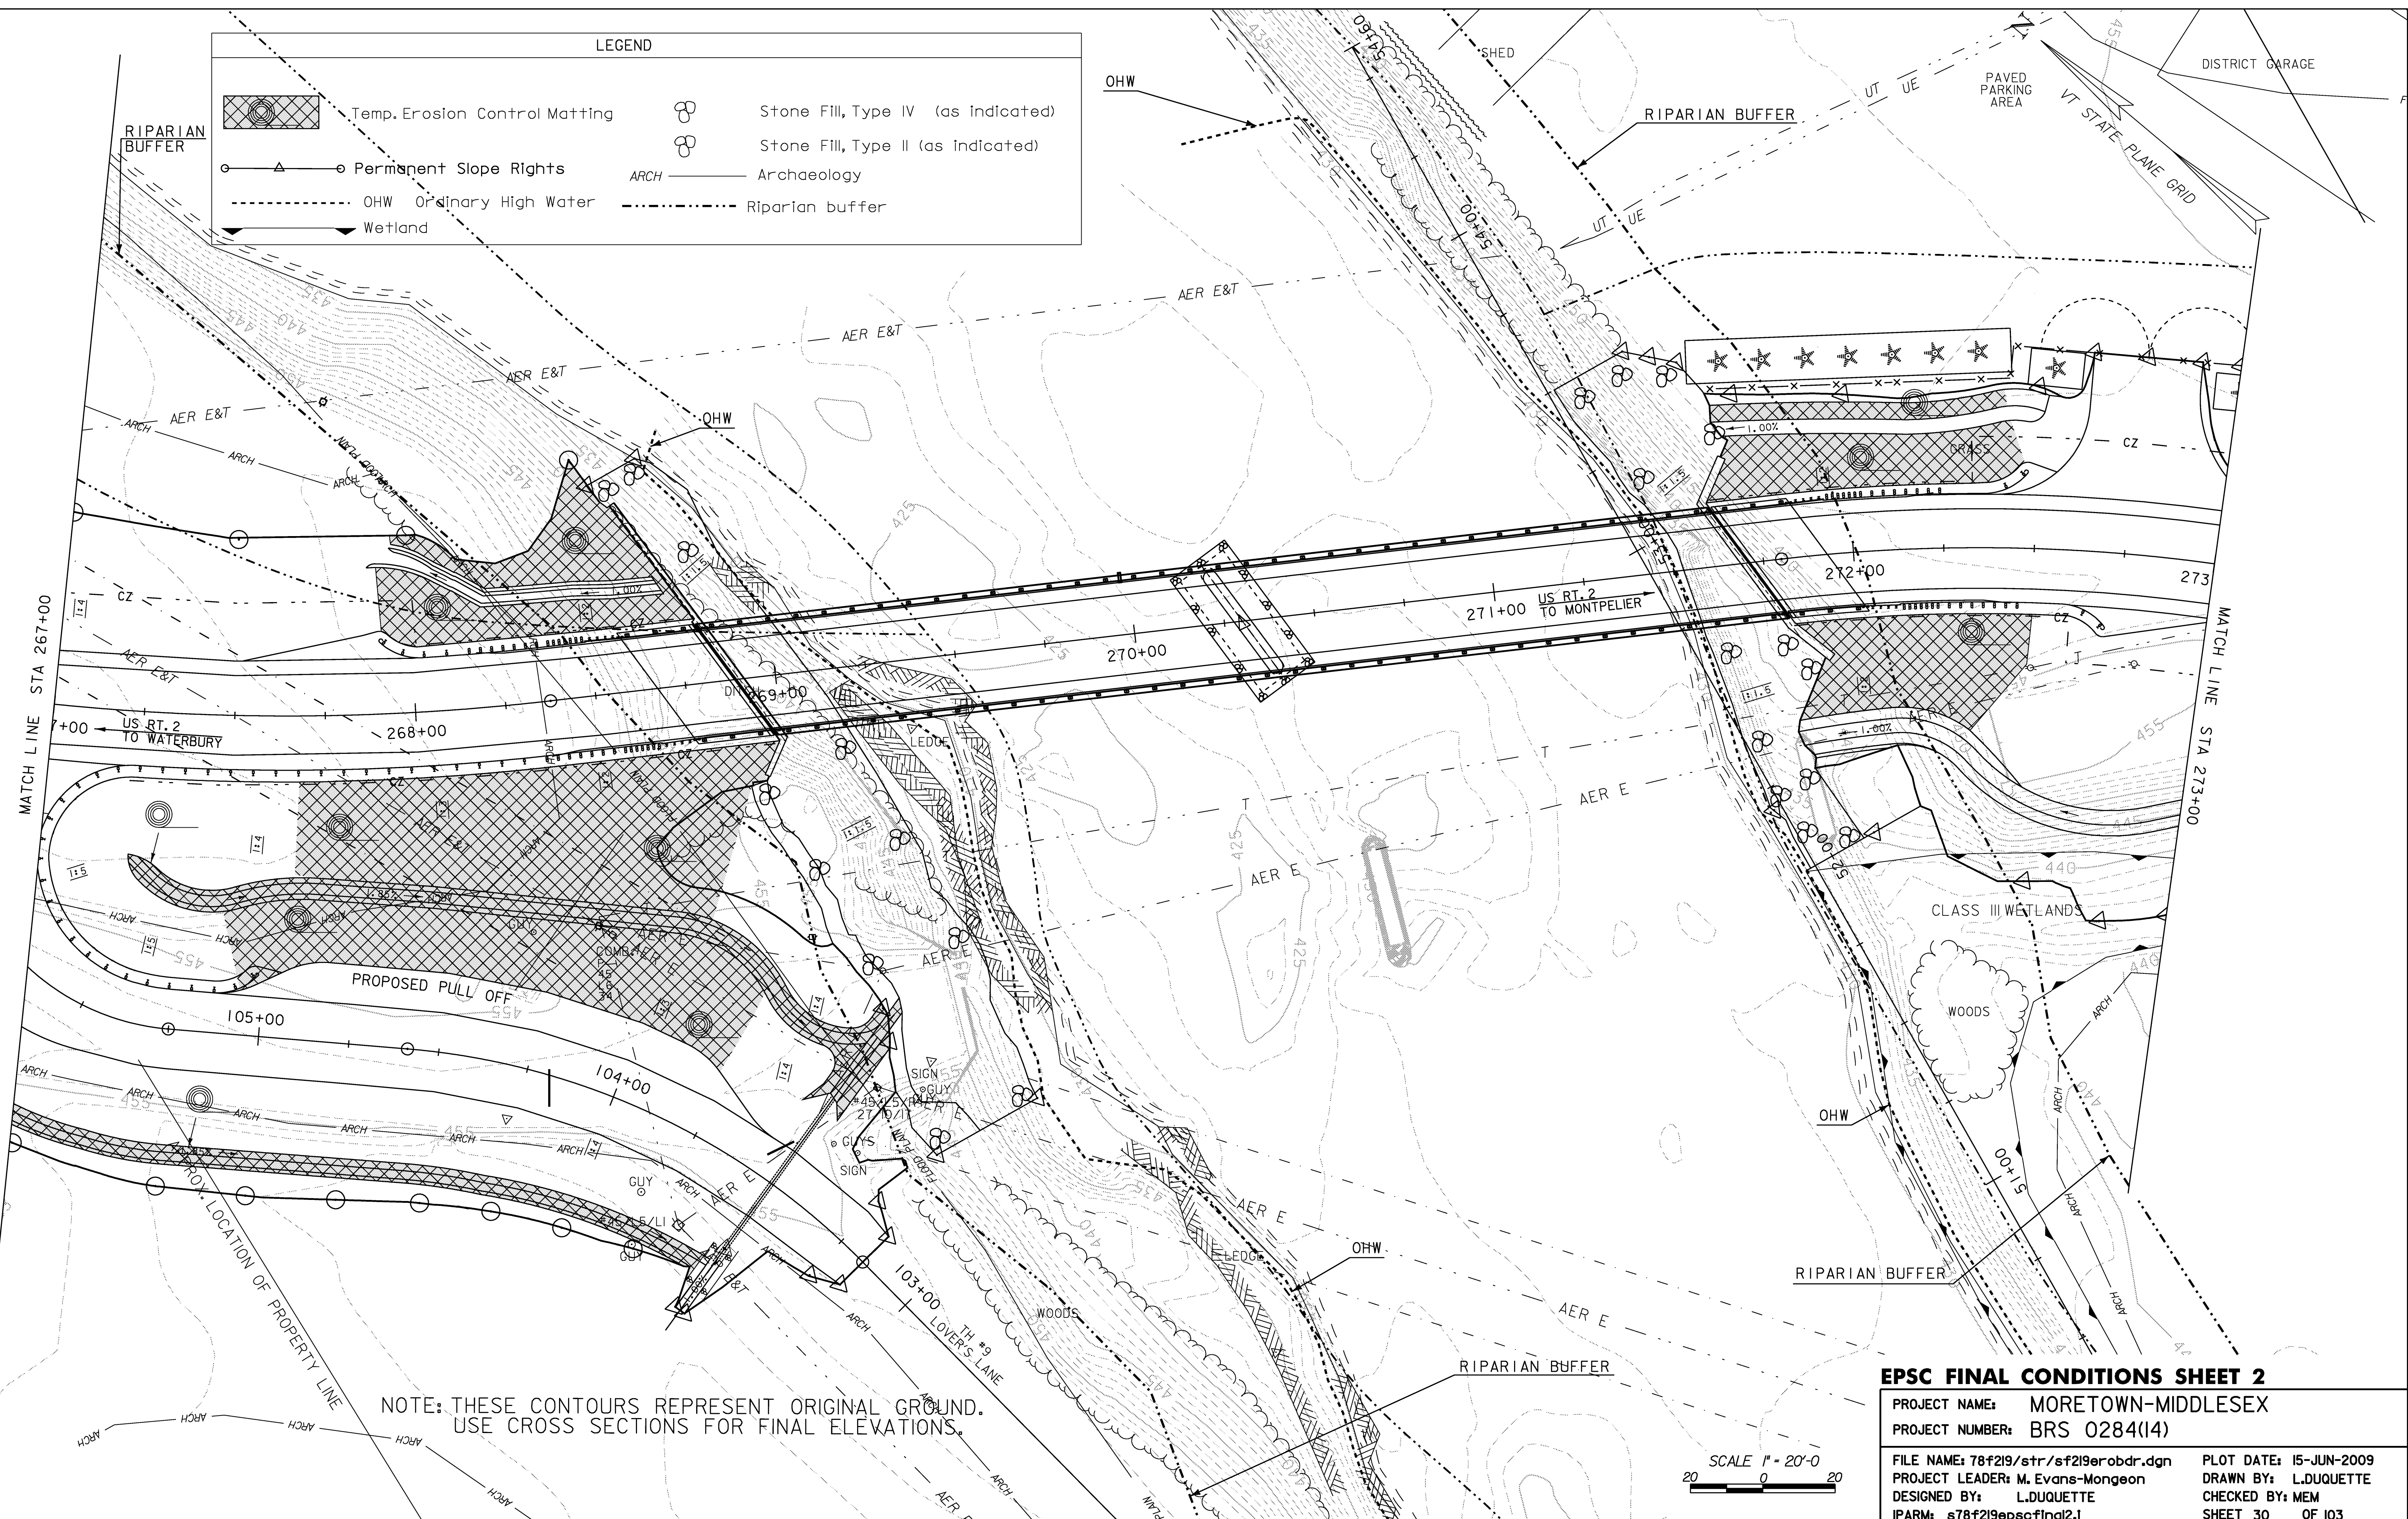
LEGEND

Temp. Erosion Control Matting

Stone Fill, Type IV (as indicated)

Stone Fill, Type II (as indicated)

Permanent Slope Rights

ARCH Archaeology

OHW Ordinary High Water

Riparian buffer

Wetland

RIPARIAN BUFFER

OHW

SHED

RIPARIAN BUFFER

UT UE

PAVED PARKING AREA

DISTRICT GARAGE

VT STATE PLANE GRID

UT UE

AER E&T

AER E&T

AER E&T

AER E&T

ARCH

ARCH

ARCH

OHW

CZ

CZ

GRASS

1.00%

272+00

273

271+00 US RT. 2 TO MONTPELIER

270+00

269+00

268+00

US RT. 2 TO WATERBURY

MATCH LINE STA 267+00

MATCH LINE STA 273+00

LEDGE

AER E

AER E

AER E

CLASS III WETLANDS

WOODS

ARCH

PROPOSED PULL OFF

105+00

104+00

103+00

COMB.

SIGN

GUY

GUYS

SIGN

GUY

OHW

OHW

AER E

AER E

LEDGE

WOODS

TH #9 LOVER'S LANE

APPROX. LOCATION OF PROPERTY LINE

RIPARIAN BUFFER

RIPARIAN BUFFER

NOTE: THESE CONTOURS REPRESENT ORIGINAL GROUND. USE CROSS SECTIONS FOR FINAL ELEVATIONS.

SCALE 1" = 20'-0
20 0 20

EPSC FINAL CONDITIONS SHEET 2

PROJECT NAME: MORETOWN-MIDDLESEX
PROJECT NUMBER: BRS 0284(14)

FILE NAME: 78f219/str/sf219erobdr.dgn
PROJECT LEADER: M. Evans-Mongeon
DESIGNED BY: L.DUQUETTE
IPARM: s78f219epscfinal2.l
PLOT DATE: 15-JUN-2009
DRAWN BY: L.DUQUETTE
CHECKED BY: MEM
SHEET 30 OF 103